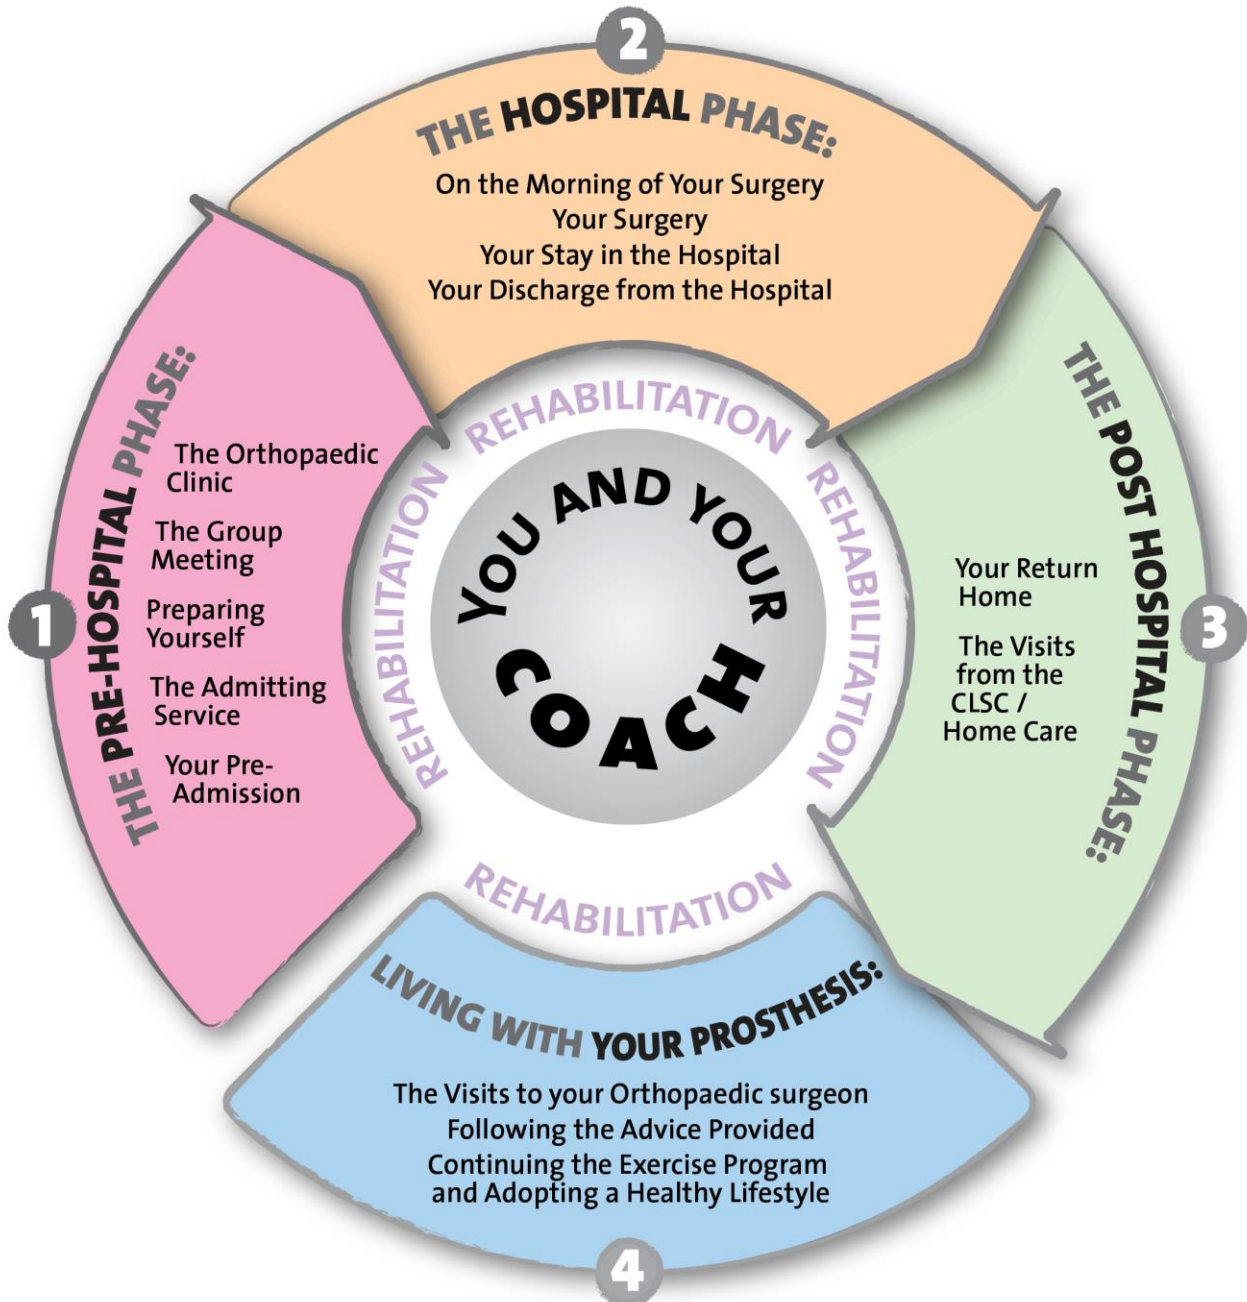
1

THE PRE-HOSPITAL PHASE:

The Orthopaedic Clinic

The Group Meeting

Preparing Yourself

The Admitting Service

Your Pre-Admission

2

THE HOSPITAL PHASE:

On the Morning of Your Surgery
Your Surgery
Your Stay in the Hospital
Your Discharge from the Hospital

3

THE POST HOSPITAL PHASE:

Your Return Home

The Visits from the CLSC / Home Care

4

LIVING WITH YOUR PROSTHESIS:

The Visits to your Orthopaedic surgeon
Following the Advice Provided
Continuing the Exercise Program and Adopting a Healthy Lifestyle

REHABILITATION

REHABILITATION

REHABILITATION

REHABILITATION

YOU AND YOUR COACH